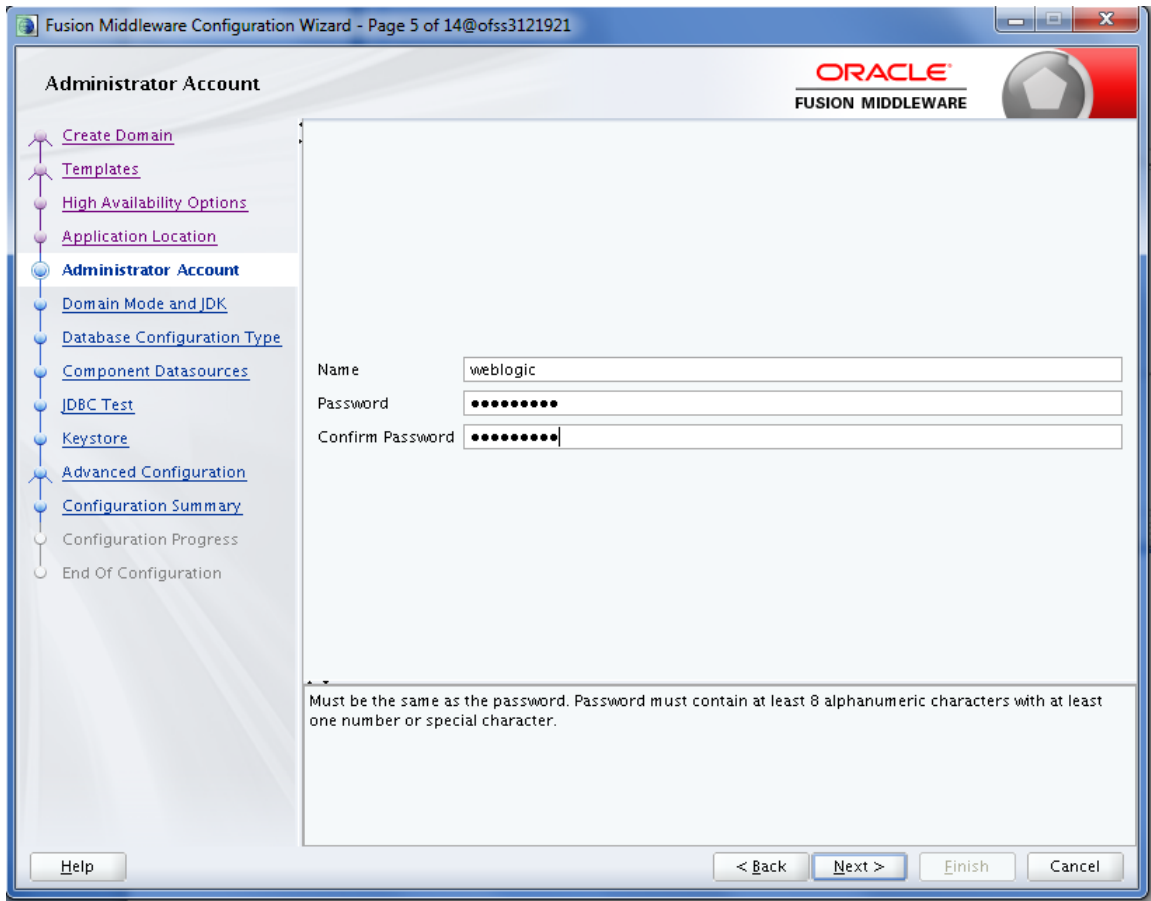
Fusion Middleware Configuration Wizard - Page 5 of 14@ofss3121921

Administrator Account

ORACLE
FUSION MIDDLEWARE

Create Domain
Templates
High Availability Options
Application Location
Administrator Account
Domain Mode and JDK
Database Configuration Type
Component Datasources
JDBC Test
Keystore
Advanced Configuration
Configuration Summary
Configuration Progress
End Of Configuration

Name weblogic
Password •••••••••
Confirm Password •••••••••

Must be the same as the password. Password must contain at least 8 alphanumeric characters with at least one number or special character.

Help
< Back
Next >
Finish
Cancel